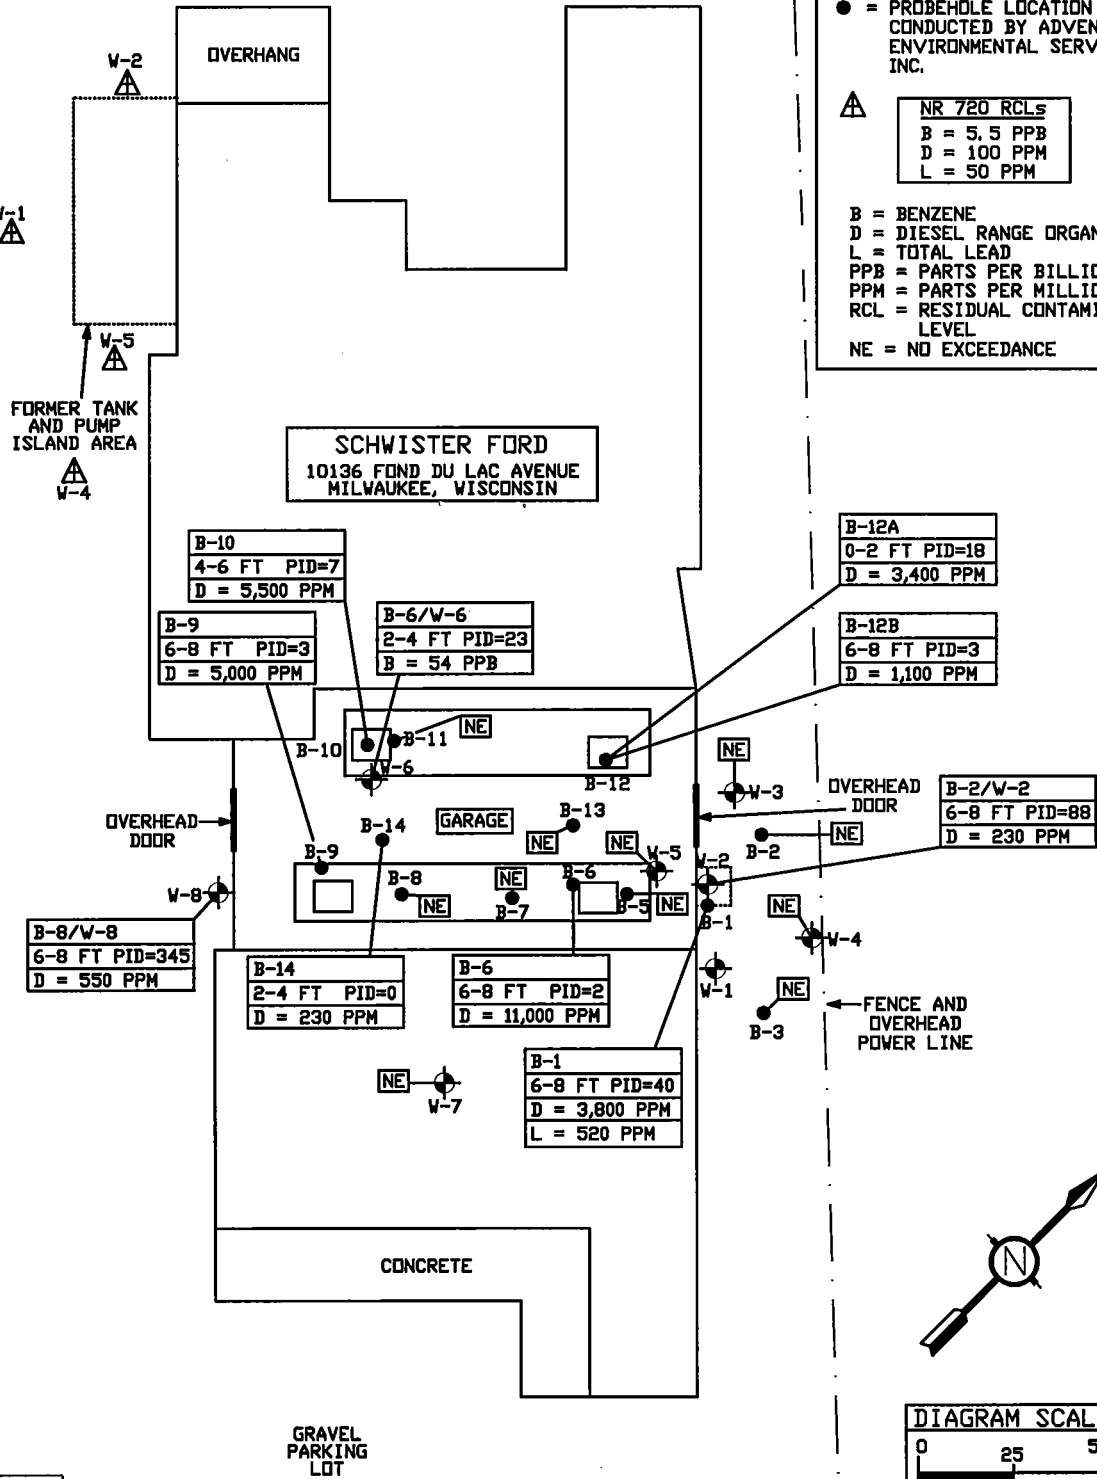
● = PROBEHOLE LOCATION CONDUCTED BY ADVEN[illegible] ENVIRONMENTAL SERV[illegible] INC.

NR 720 RCLs
B = 5.5 PPB
D = 100 PPM
L = 50 PPM

B = BENZENE
D = DIESEL RANGE ORGAN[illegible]
L = TOTAL LEAD
PPB = PARTS PER BILLIO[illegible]
PPM = PARTS PER MILLIO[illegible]
RCL = RESIDUAL CONTAMI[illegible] LEVEL
NE = NO EXCEEDANCE

W-2

OVERHANG

W-1

W-5

FORMER TANK AND PUMP ISLAND AREA

W-4

SCHWISTER FORD
10136 FOND DU LAC AVENUE
MILWAUKEE, WISCONSIN

B-10
4-6 FT PID=7
D = 5,500 PPM

B-9
6-8 FT PID=3
D = 5,000 PPM

B-6/W-6
2-4 FT PID=23
B = 54 PPB

B-12A
0-2 FT PID=18
D = 3,400 PPM

B-12B
6-8 FT PID=3
D = 1,100 PPM

B-10 B-11 NE W-6 B-12

NE W-3 OVERHEAD DOOR

B-2/W-2
6-8 FT PID=88
D = 230 PPM

OVERHEAD DOOR

GARAGE B-13 B-14 NE NE W-5 W-2 B-2 NE

B-9 B-8 NE NE B-7 B-6 B-5 NE B-1 NE W-4

W-8

B-8/W-8
6-8 FT PID=345
D = 550 PPM

B-14
2-4 FT PID=0
D = 230 PPM

B-6
6-8 FT PID=2
D = 11,000 PPM

W-1 NE B-3

FENCE AND OVERHEAD POWER LINE

B-1
6-8 FT PID=40
D = 3,800 PPM
L = 520 PPM

NE W-7

CONCRETE

N

GRAVEL PARKING LOT

DIAGRAM SCAL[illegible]
0 25 5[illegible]